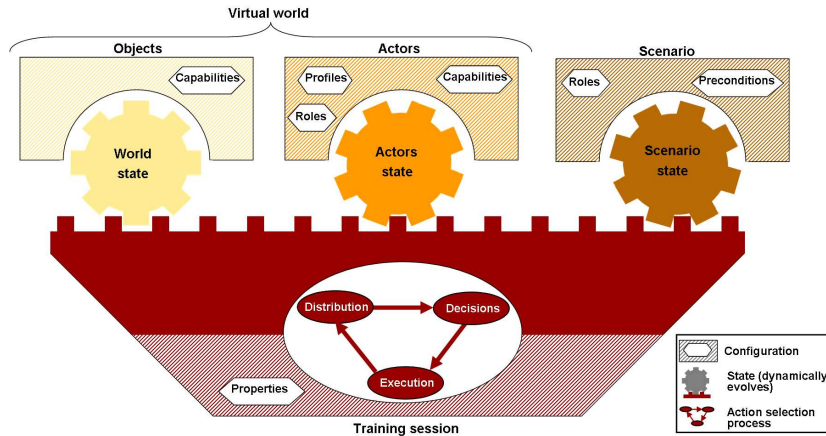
Virtual world

Objects

Capabilities

World state

Actors

Profiles

Capabilities

Roles

Actors state

Scenario

Roles

Preconditions

Scenario state

Distribution

Decisions

Execution

Properties

Training session

Configuration

State (dynamically evolves)

Action selection process